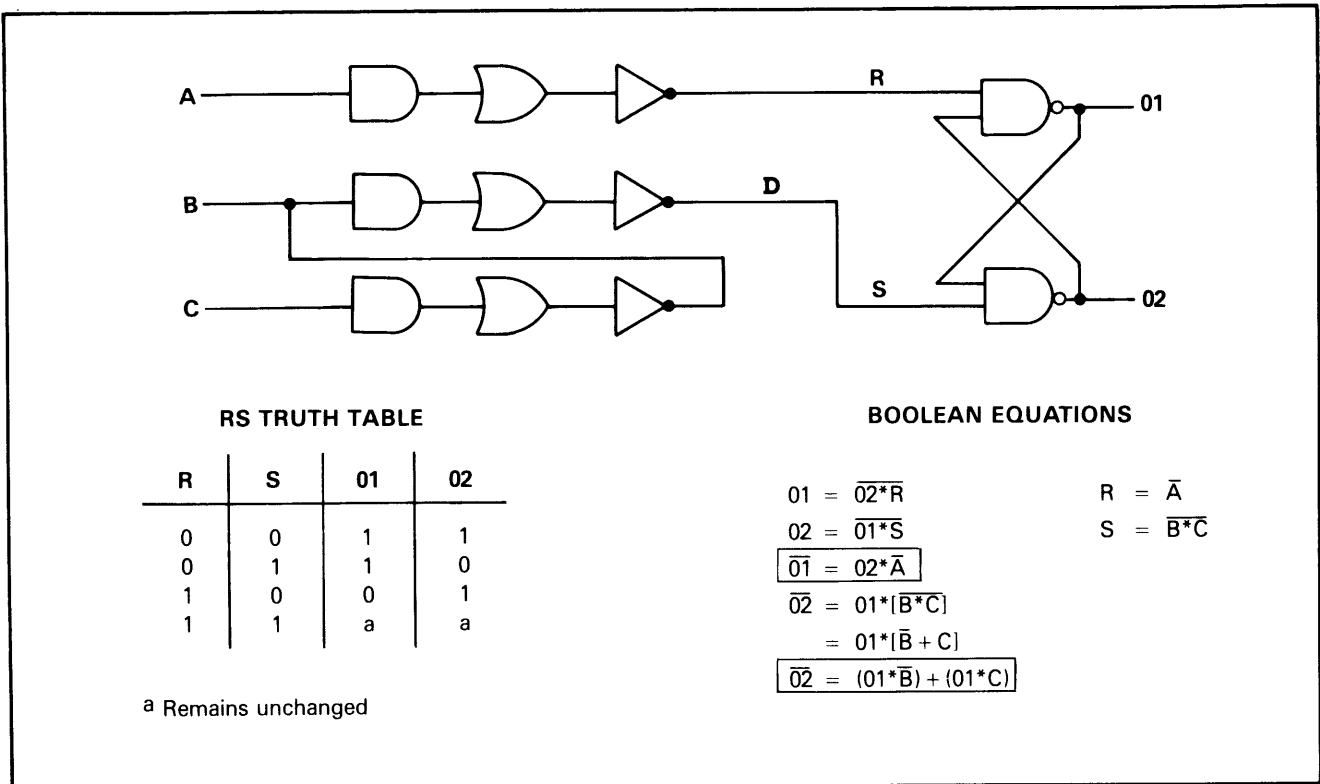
A
B
C
R
D
S
01
02

RS TRUTH TABLE

| R | S | 01 | 02 |
|---|---|---|---|
| 0 | 0 | 1 | 1 |
| 0 | 1 | 1 | 0 |
| 1 | 0 | 0 | 1 |
| 1 | 1 | a | a |

a Remains unchanged

BOOLEAN EQUATIONS

$01 = \overline{02*\overline{R}}$

$02 = \overline{01*\overline{S}}$

$\overline{01} = 02*\overline{A}$

$\overline{02} = 01*[\overline{B*\overline{C}}]$

$= 01*[\overline{B} + C]$

$\overline{02} = (01*\overline{B}) + (01*C)$

$R = \overline{A}$

$S = \overline{B*\overline{C}}$